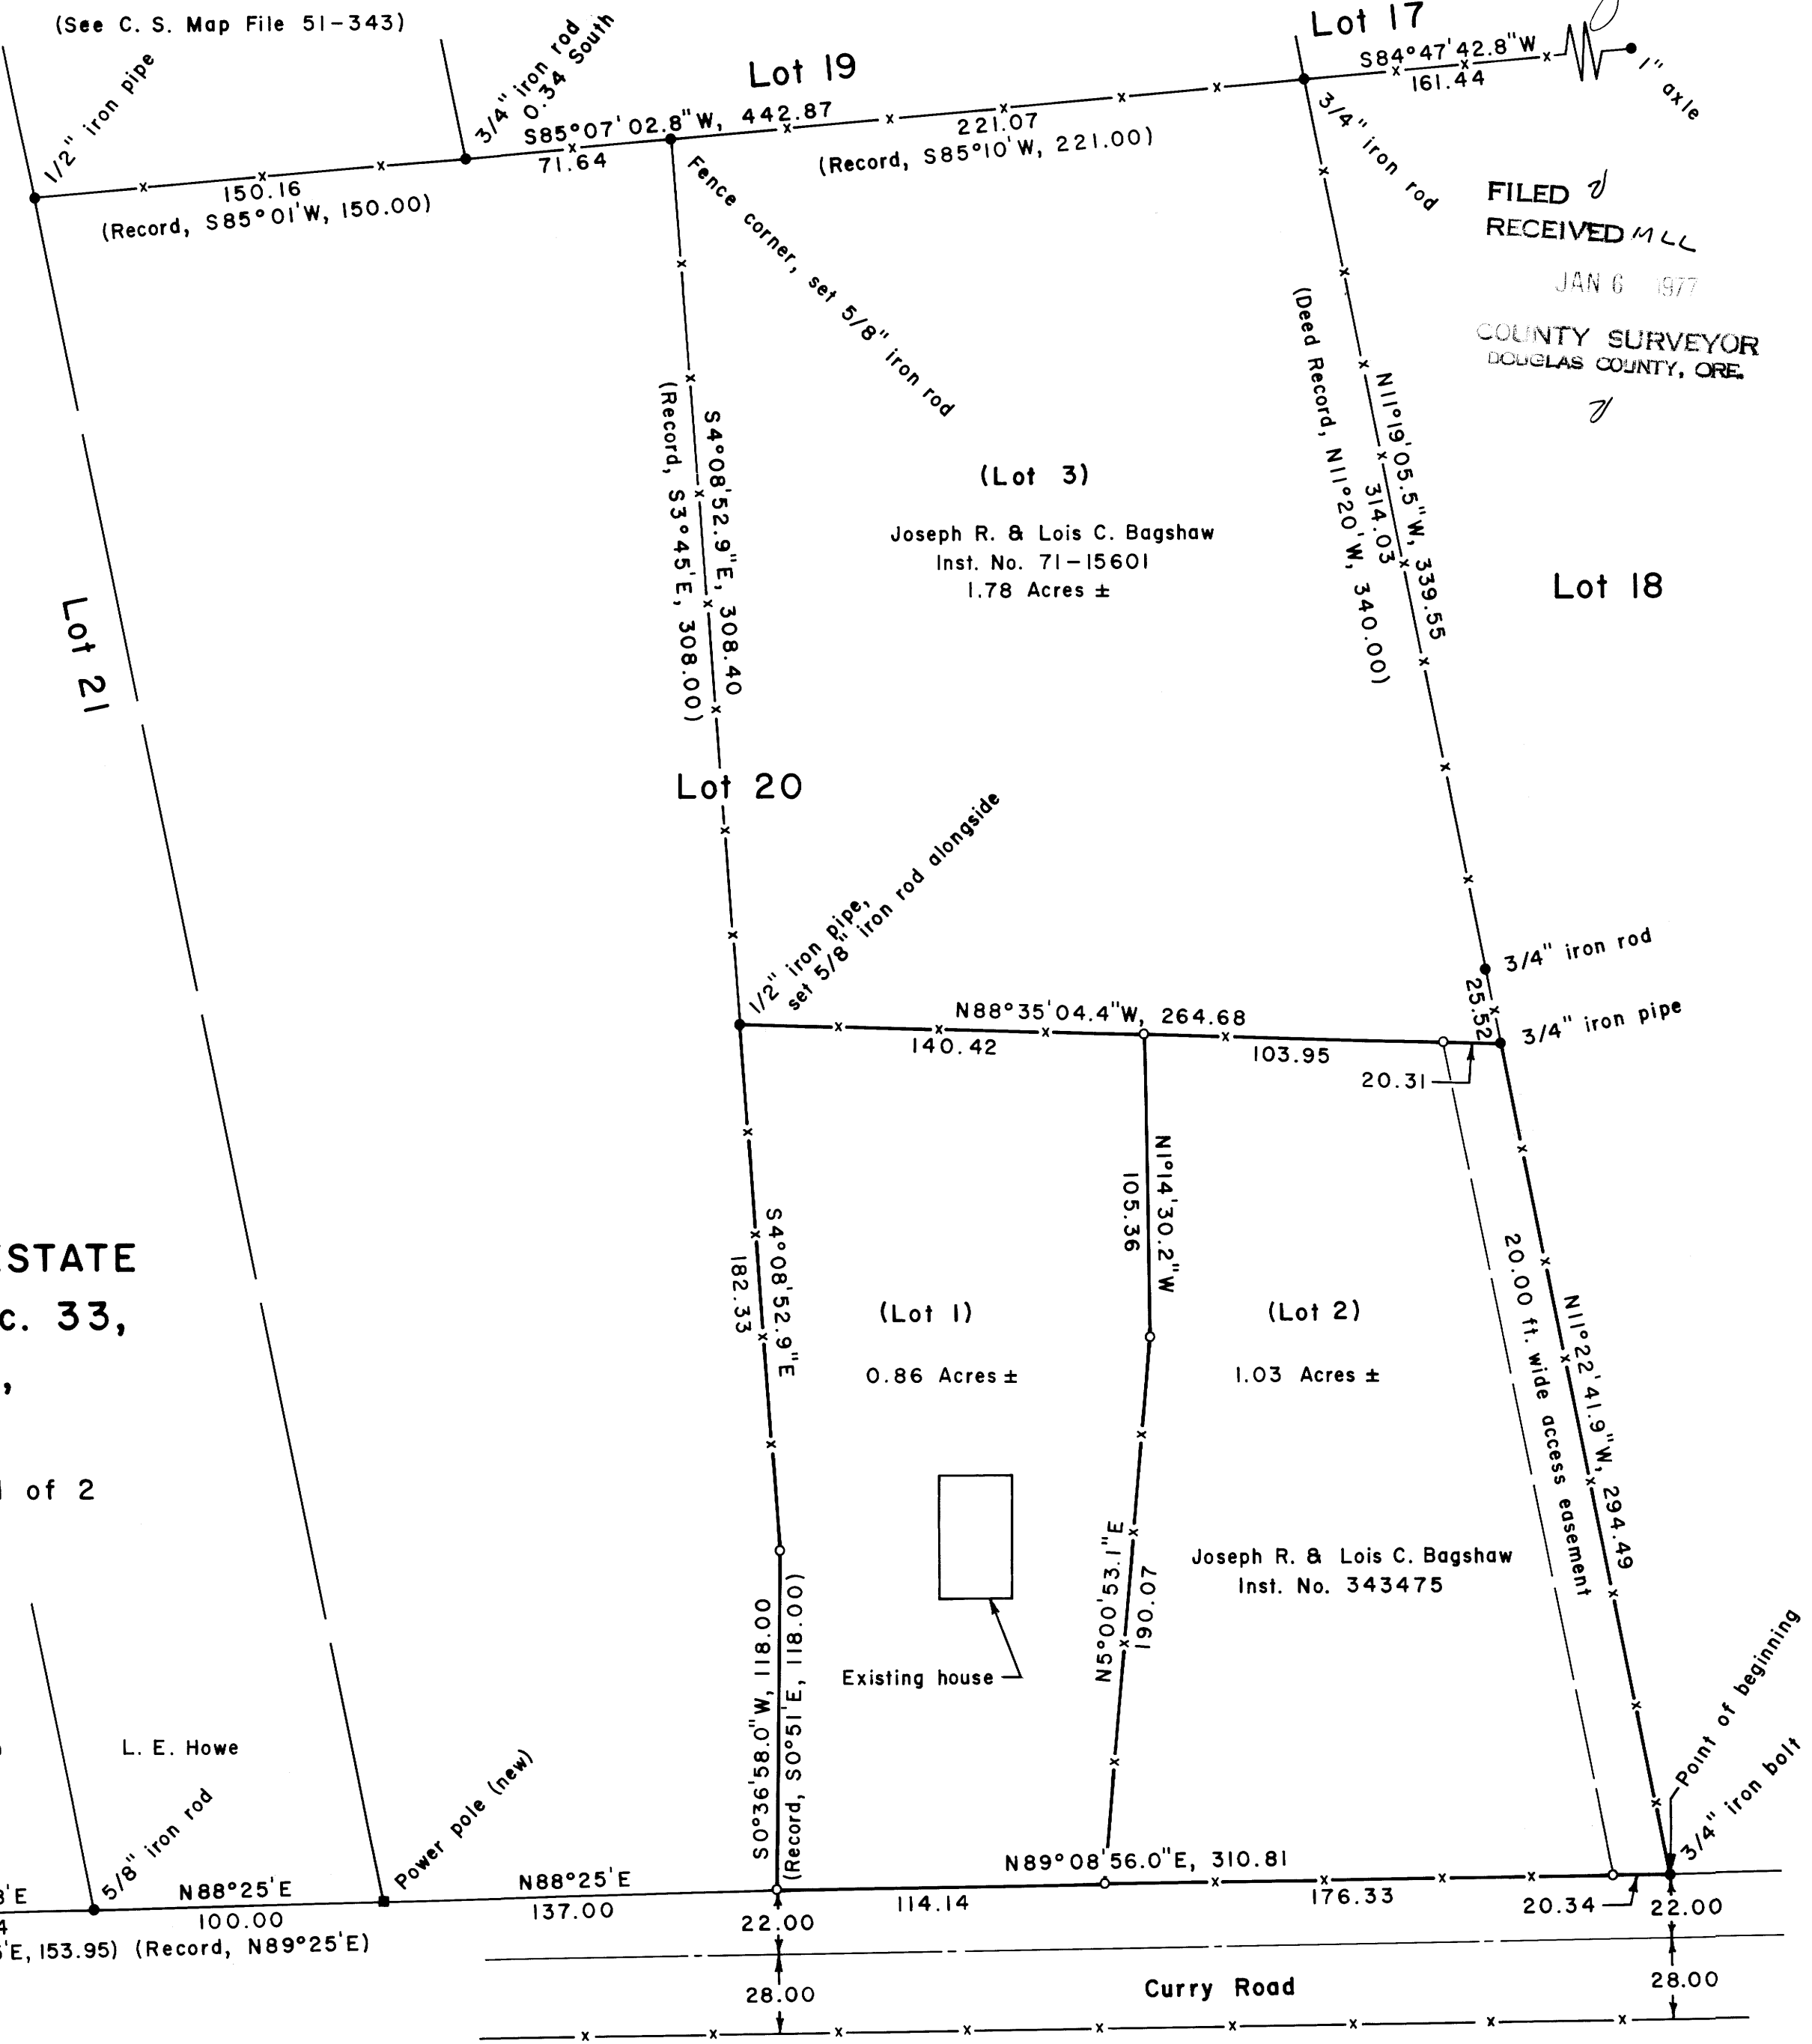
(See C. S. Map File 51-343)

Lot 17

Lot 19

1/2" iron pipe

3/4" iron rod 0.34 South

S84°47'42.8"W
161.44

1" axle

S85°07'02.8"W, 442.87

71.64

221.07

(Record, S85°10'W, 221.00)

150.16

(Record, S85°01'W, 150.00)

3/4" iron rod

Fence corner, set 5/8" iron rod

FILED
RECEIVED
JAN 6 1977
COUNTY SURVEYOR
DOUGLAS COUNTY, ORE.

(Deed Record, N11°20'W, 340.00)

N11°19'05.5"W, 339.55

314.03

(Record, S3°45'E, 308.00)

S4°08'52.9"E, 308.40

(Lot 3)

Joseph R. & Lois C. Bagshaw
Inst. No. 71-15601
1.78 Acres ±

Lot 18

Lot 21

Lot 20

1/2" iron pipe, set 5/8" iron rod alongside

3/4" iron rod

25.52

3/4" iron pipe

N88°35'04.4"W, 264.68

140.42

103.95

20.31

ESTATE

c. 33,

,

of 2

182.33

S4°08'52.9"E

N1°14'30.2"W

105.36

(Lot 1)

0.86 Acres ±

(Lot 2)

1.03 Acres ±

20.00 ft. wide access easement

N11°22'41.9"W, 294.49

Joseph R. & Lois C. Bagshaw
Inst. No. 343475

N5°00'53.1"E

190.07

Existing house

S0°36'58.0"W, 118.00

(Record, S0°51'E, 118.00)

L. E. Howe

Point of beginning

3/4" iron bolt

5/8" iron rod

Power pole (new)

'E

4

'E, 153.95)

N88°25'E

100.00

(Record, N89°25'E)

N88°25'E

137.00

22.00

N89°08'56.0"E, 310.81

114.14

176.33

20.34

22.00

28.00

Curry Road

28.00